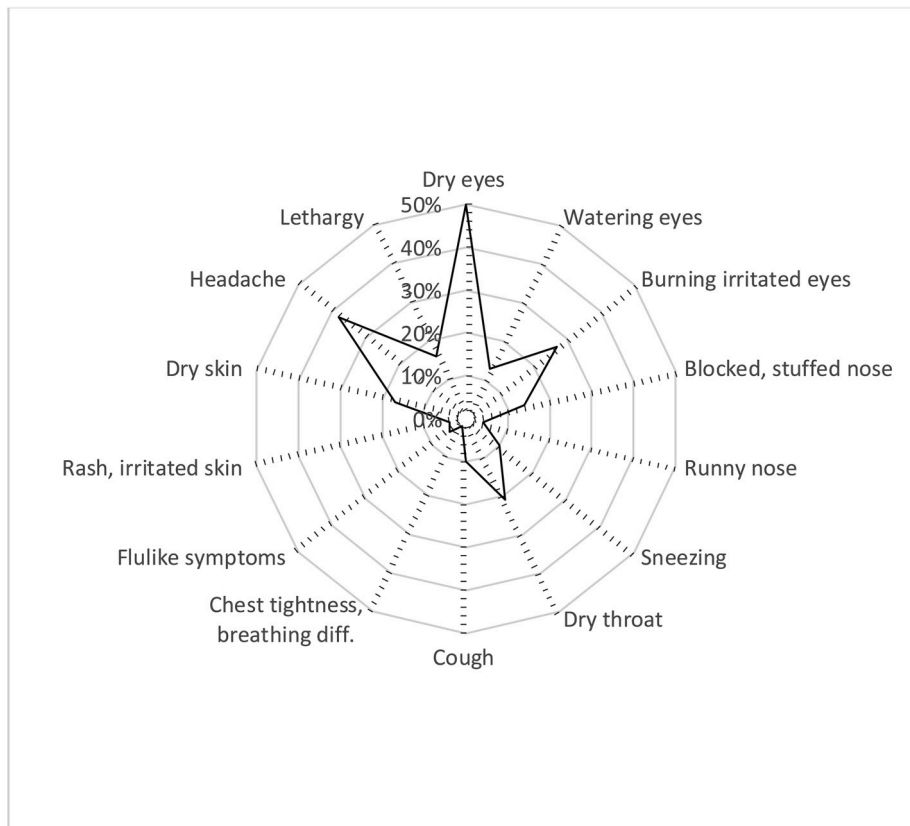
Dry eyes
50%
40%
30%
20%
10%
0%
Watering eyes
Burning irritated eyes
Blocked, stuffed nose
Runny nose
Sneezing
Dry throat
Cough
Chest tightness, breathing diff.
Flulike symptoms
Rash, irritated skin
Dry skin
Headache
Lethargy